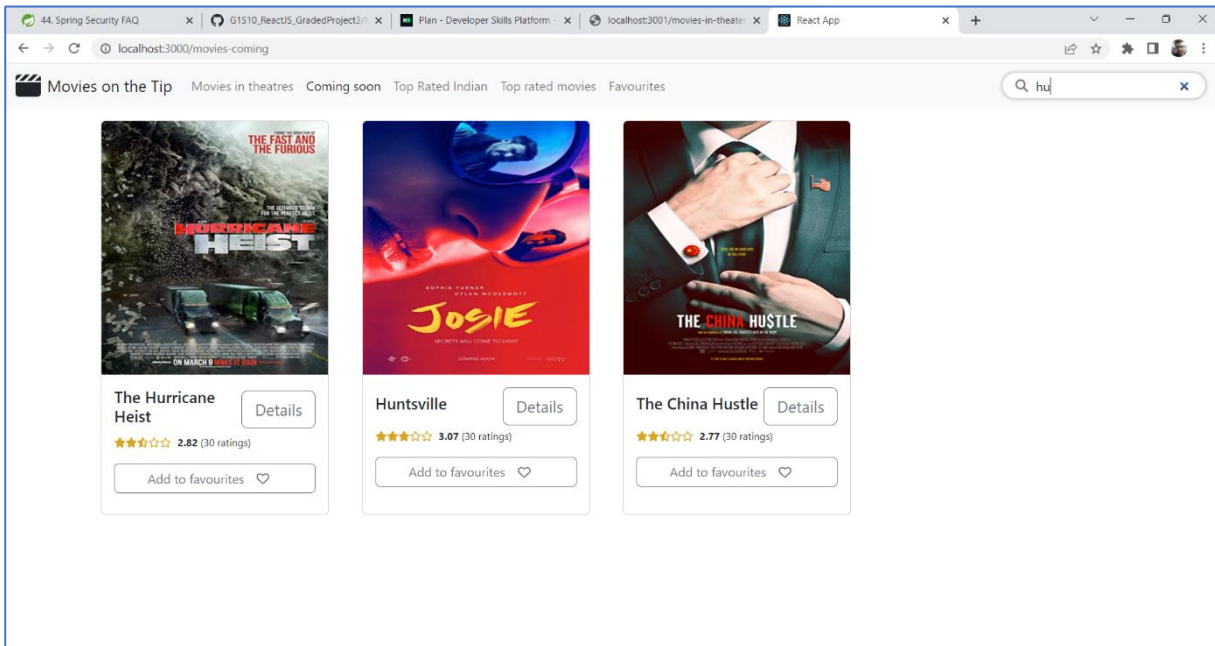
44. Spring Security FAQ × G1S10_ReactJS_GradedProject3/ × Plan - Developer Skills Platform × localhost:3001/movies-in-theate × React App × +

localhost:3000/movies-coming

Movies on the Tip Movies in theatres Coming soon Top Rated Indian Top rated movies Favourites

hu ×

FROM THE DIRECTOR OF THE FAST AND THE FURIOUS

THE ULTIMATE STORM FOR THE PERFECT HEIST

HURRICANE HEIST

ON MARCH 9 MAKE IT RAIN

The Hurricane Heist

Details

2.82 (30 ratings)

Add to favourites

SOPHIE TURNER DYLAN MCDERMOTT

JOSIE

SECRETS WILL COME TO LIGHT

COMING SOON

Huntsville

Details

3.07 (30 ratings)

Add to favourites

THE CHINA HU$TLE

The China Hustle

Details

2.77 (30 ratings)

Add to favourites